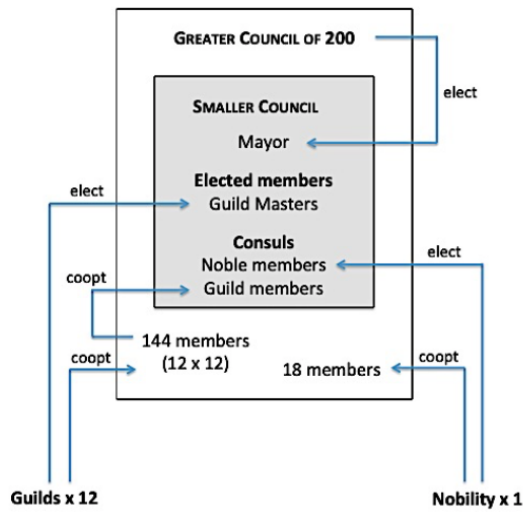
GREATER COUNCIL OF 200

elect

SMALLER COUNCIL

Mayor

elect

Elected members

Guild Masters

Consuls

elect

Noble members

coopt

Guild members

144 members (12 x 12)

coopt

coopt

18 members

Guilds x 12

Nobility x 1